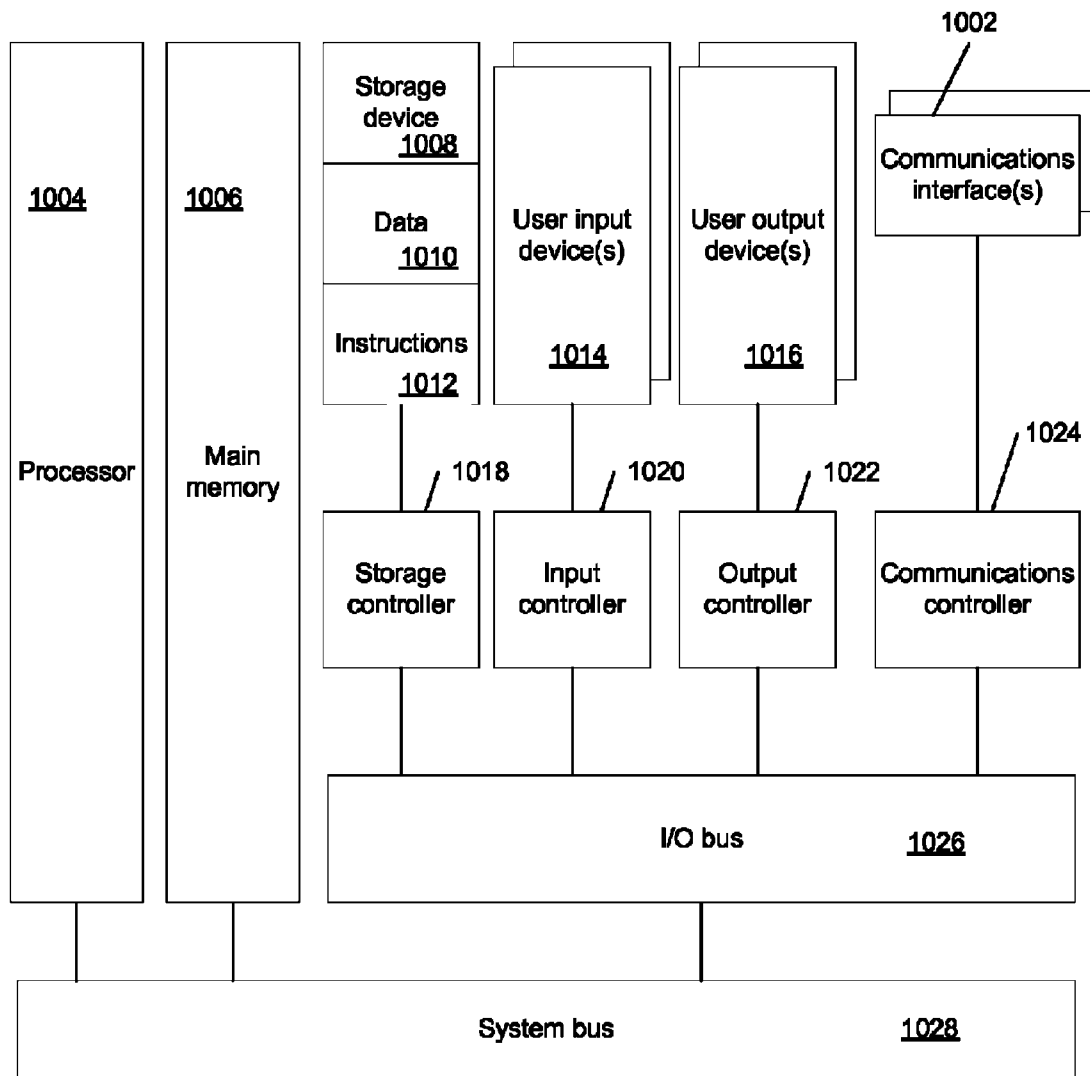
1002

1004

Processor

1006

Main memory

Storage device
1008

Data
1010

Instructions
1012

User input device(s)

1014

User output device(s)

1016

Communications interface(s)

1018

1020

1022

1024

Storage controller

Input controller

Output controller

Communications controller

I/O bus

1026

System bus

1028